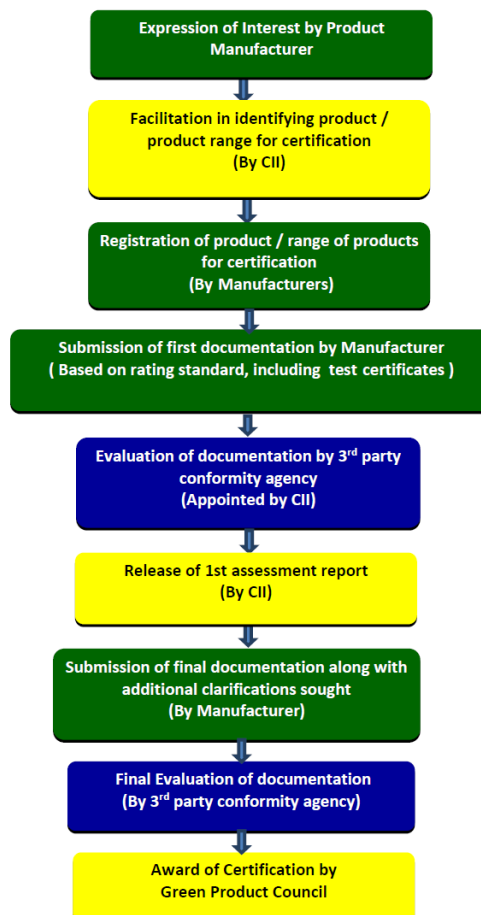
Expression of Interest by Product Manufacturer

Facilitation in identifying product / product range for certification (By CII)

Registration of product / range of products for certification (By Manufacturers)

Submission of first documentation by Manufacturer ( Based on rating standard, including test certificates )

Evaluation of documentation by 3$^{rd}$ party conformity agency (Appointed by CII)

Release of 1st assessment report (By CII)

Submission of final documentation along with additional clarifications sought (By Manufacturer)

Final Evaluation of documentation (By 3$^{rd}$ party conformity agency)

Award of Certification by Green Product Council